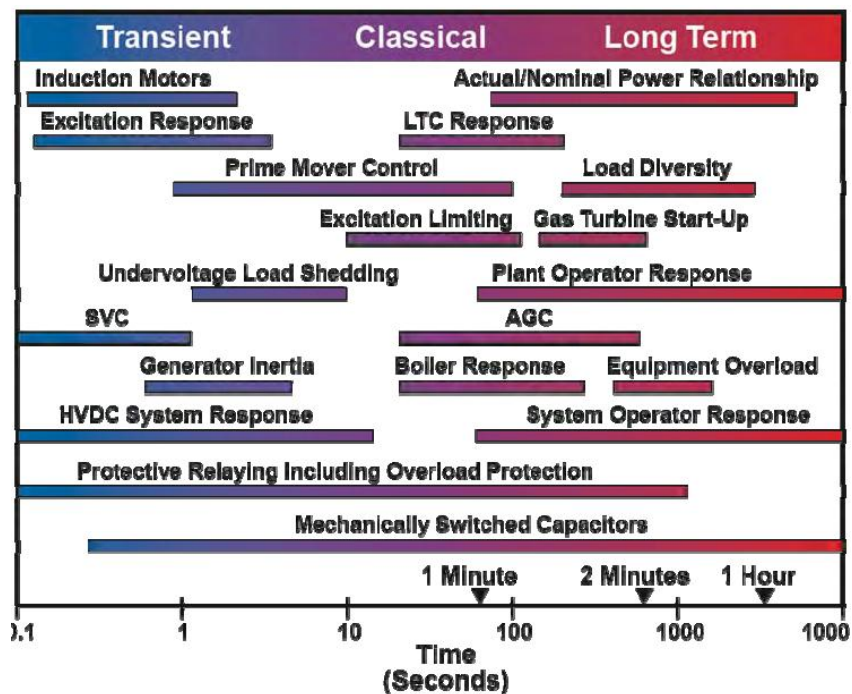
Transient Classical Long Term

Induction Motors
Actual/Nominal Power Relationship
Excitation Response
LTC Response
Prime Mover Control
Load Diversity
Excitation Limiting
Gas Turbine Start-Up
Undervoltage Load Shedding
Plant Operator Response
SVC
AGC
Generator Inertia
Boiler Response
Equipment Overload
HVDC System Response
System Operator Response
Protective Relaying Including Overload Protection
Mechanically Switched Capacitors

1 Minute
2 Minutes
1 Hour

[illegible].1 1 10 100 1000 1000

Time
(Seconds)